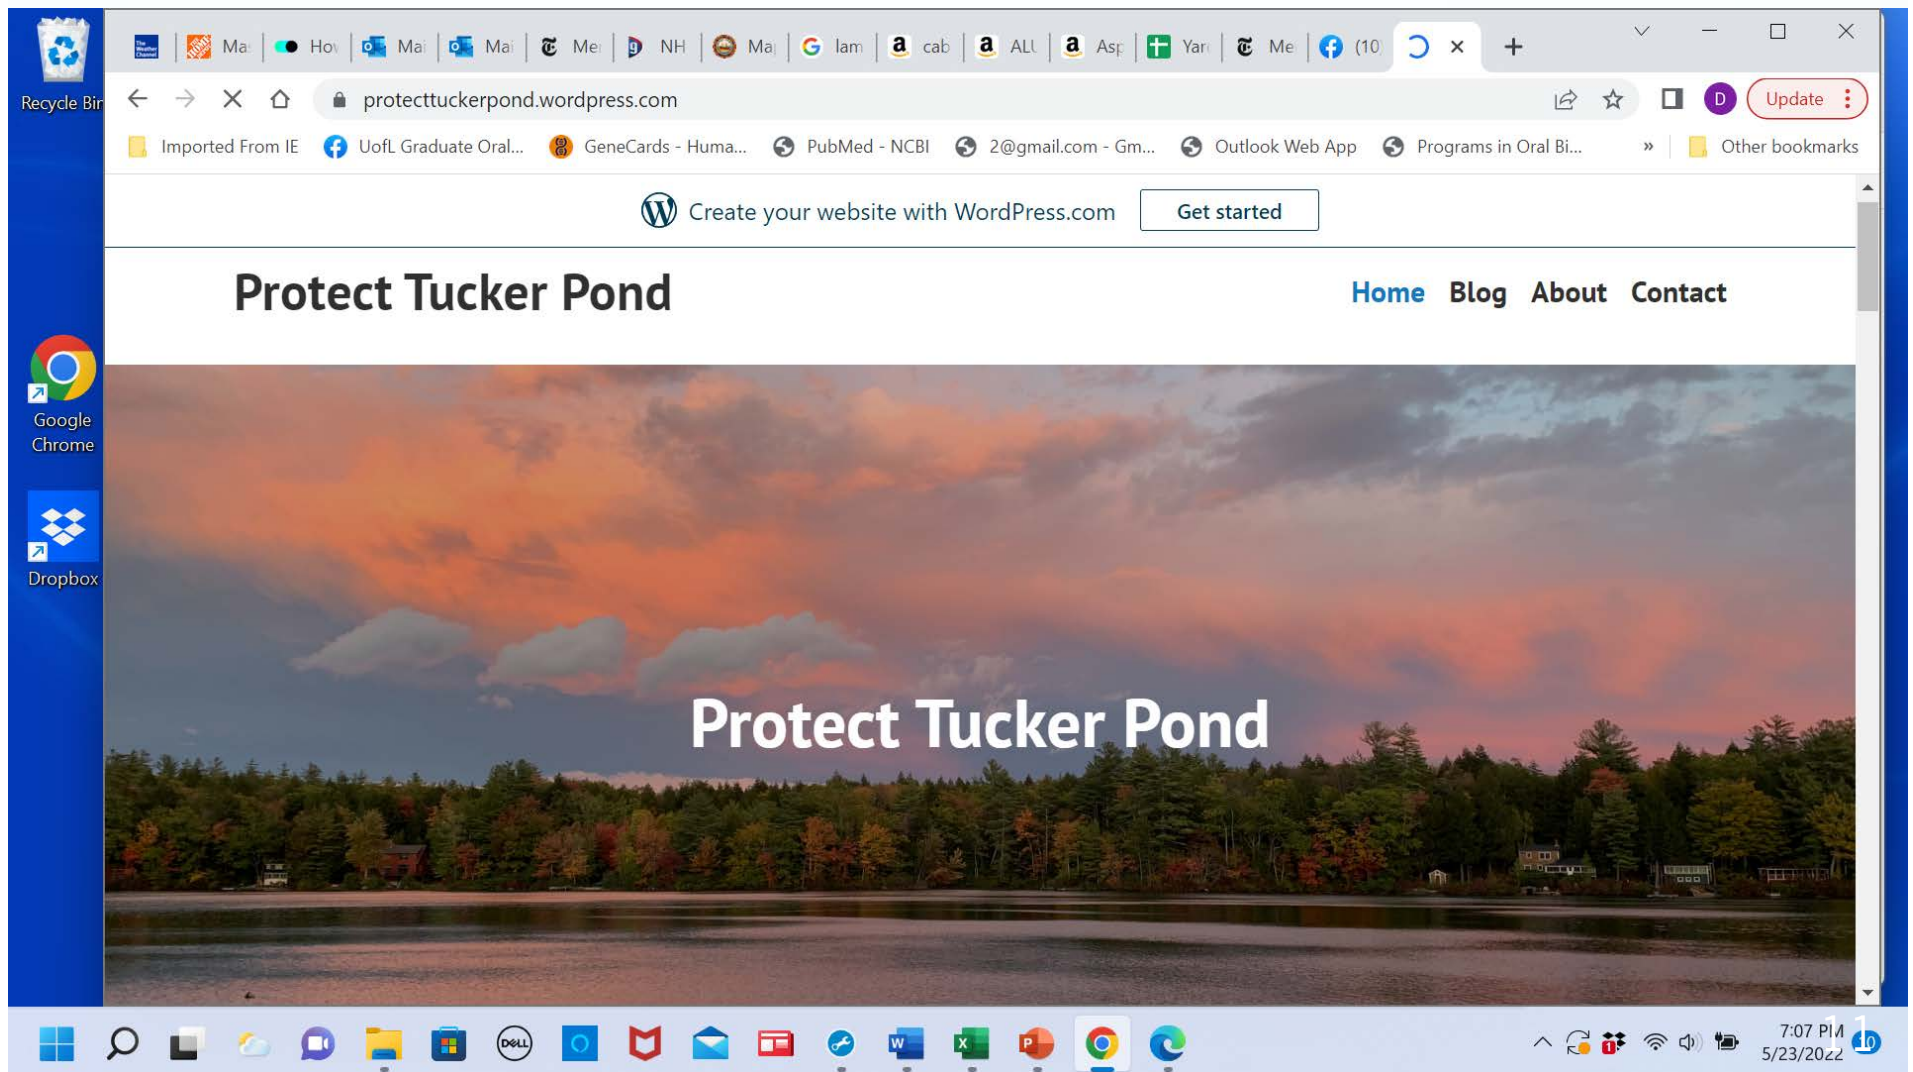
Recycle Bin

Google Chrome

Dropbox

Ma | Ho | Ma | Ma | Me | NH | Ma | lam | cab | ALL | Asp | Yar | Me | (10

protecttuckerpond.wordpress.com

Update

Imported From IE | UofL Graduate Oral... | GeneCards - Huma... | PubMed - NCBI | 2@gmail.com - Gm... | Outlook Web App | Programs in Oral Bi... | » | Other bookmarks

Create your website with WordPress.com Get started

Protect Tucker Pond

Home Blog About Contact

Protect Tucker Pond

7:07 PM
5/23/2022
10